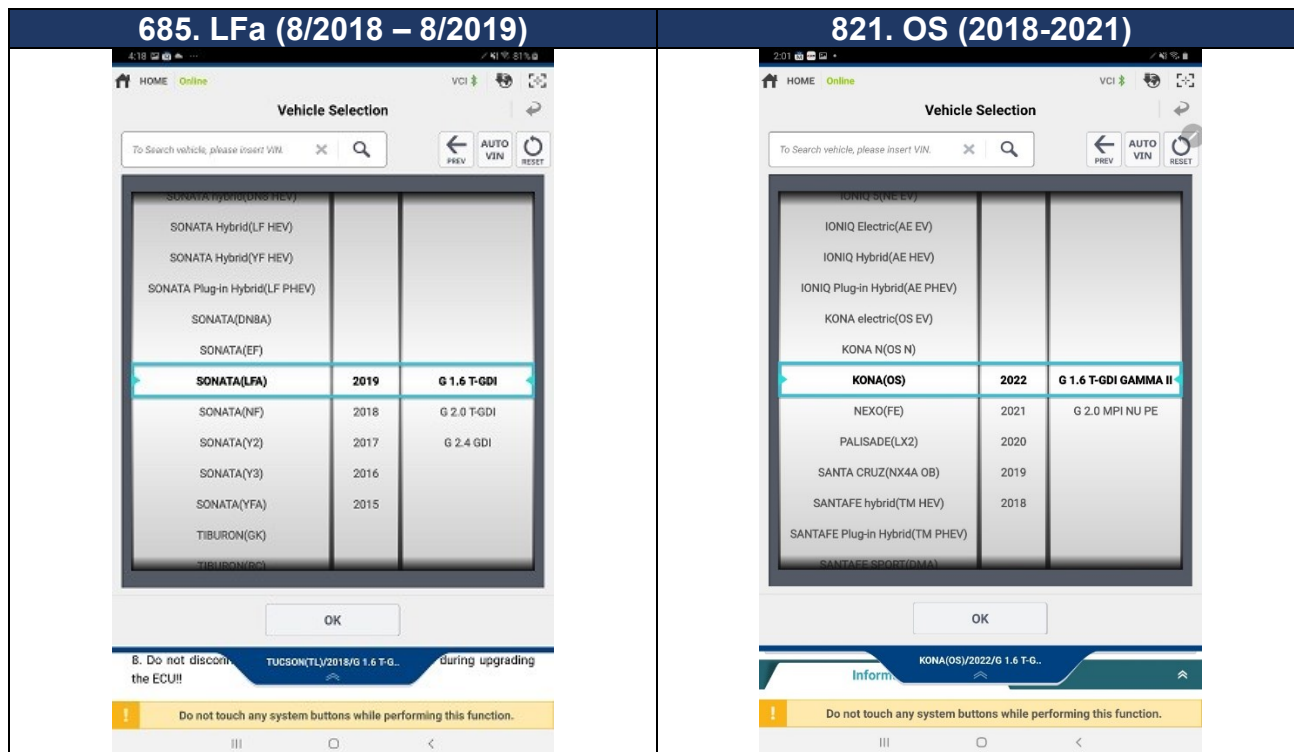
| 685. LFa (8/2018 – 8/2019) | 821. OS (2018-2021) |
|---|---|
| | |

4:18 81%

HOME Online VCI

Vehicle Selection

To Search vehicle, please insert VIN.

PREV AUTO VIN RESET

SONATA Hybrid(DN8 HEV)
SONATA Hybrid(LF HEV)
SONATA Hybrid(YF HEV)
SONATA Plug-in Hybrid(LF PHEV)
SONATA(DN8A)
SONATA(EF)
SONATA(LFA) 2019 G 1.6 T-GDI
SONATA(NF) 2018 G 2.0 T-GDI
SONATA(Y2) 2017 G 2.4 GDI
SONATA(Y3) 2016
SONATA(YFA) 2015
TIBURON(GK)
TIBURON(RC)

OK

8. Do not discon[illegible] TUCSON(TL)/2018/G 1.6 T-G.. during upgrading the ECU!!

Do not touch any system buttons while performing this function.

2:01

HOME Online VCI

Vehicle Selection

To Search vehicle, please insert VIN.

PREV AUTO VIN RESET

IONIQ 5(NE EV)
IONIQ Electric(AE EV)
IONIQ Hybrid(AE HEV)
IONIQ Plug-in Hybrid(AE PHEV)
KONA electric(OS EV)
KONA N(OS N)
KONA(OS) 2022 G 1.6 T-GDI GAMMA II
NEXO(FE) 2021 G 2.0 MPI NU PE
PALISADE(LX2) 2020
SANTA CRUZ(NX4A OB) 2019
SANTAFE hybrid(TM HEV) 2018
SANTAFE Plug-in Hybrid(TM PHEV)
SANTAFE SPORT(DMA)

OK

Inform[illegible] KONA(OS)/2022/G 1.6 T-G..

Do not touch any system buttons while performing this function.